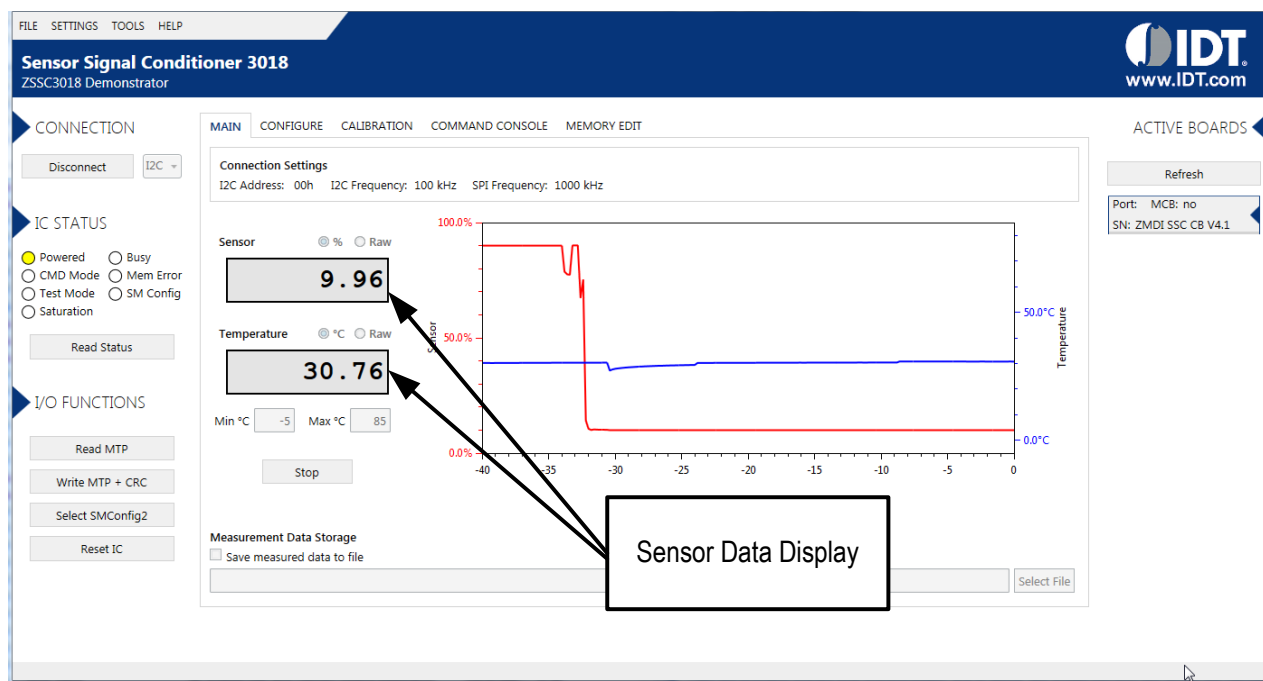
FILE SETTINGS TOOLS HELP

Sensor Signal Conditioner 3018
ZSSC3018 Demonstrator

IDT
www.IDT.com

CONNECTION

Disconnect I2C

IC STATUS

Powered
Busy
CMD Mode
Mem Error
Test Mode
SM Config
Saturation

Read Status

I/O FUNCTIONS

Read MTP
Write MTP + CRC
Select SMConfig2
Reset IC

MAIN CONFIGURE CALIBRATION COMMAND CONSOLE MEMORY EDIT

Connection Settings
I2C Address: 00h I2C Frequency: 100 kHz SPI Frequency: 1000 kHz

Sensor % Raw
9.96

Temperature °C Raw
30.76

Min °C -5 Max °C 85

Stop

100.0%
50.0%
0.0%
Sensor
50.0°C
0.0°C
Temperature
-40 -35 -30 -25 -20 -15 -10 -5 0

Sensor Data Display

Measurement Data Storage
Save measured data to file

Select File

ACTIVE BOARDS

Refresh

Port: MCB: no
SN: ZMDI SSC CB V4.1